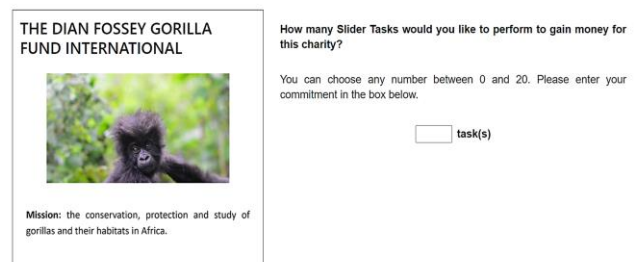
THE DIAN FOSSEY GORILLA FUND INTERNATIONAL

Mission: the conservation, protection and study of gorillas and their habitats in Africa.

How many Slider Tasks would you like to perform to gain money for this charity?

You can choose any number between 0 and 20. Please enter your commitment in the box below.

task(s)